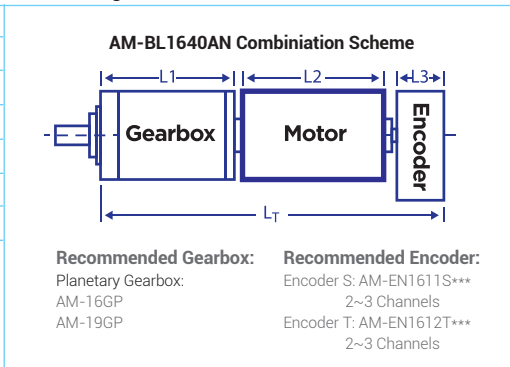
AM-BL1640AN Combiniation Scheme

L1 L2 L3

Gearbox Motor Encoder

$L_T$

Recommended Gearbox:
Planetary Gearbox:
AM-16GP
AM-19GP

Recommended Encoder:
Encoder S: AM-EN1611S***
2~3 Channels
Encoder T: AM-EN1612T***
2~3 Channels